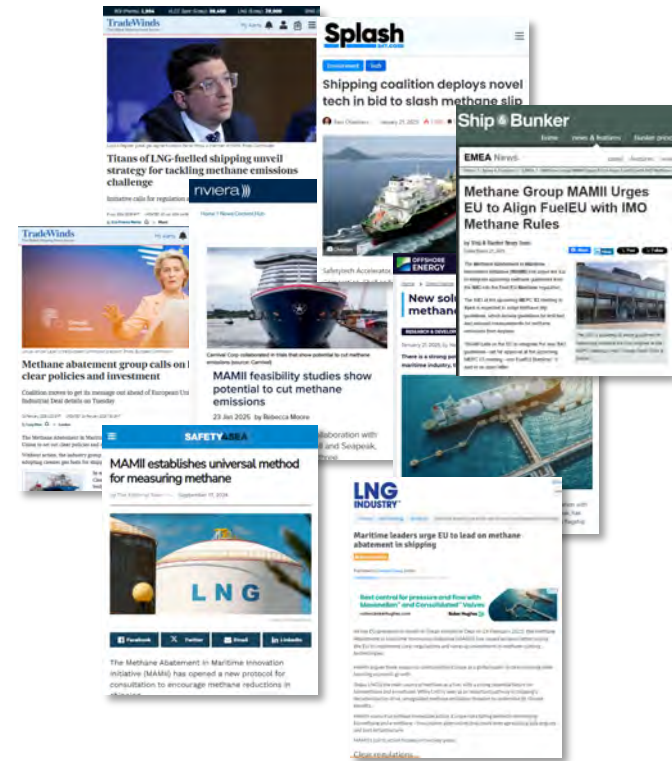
TradeWinds

Titans of LNG-fuelled shipping unveil strategy for tackling methane emissions challenge

Initiative calls for regulation

Splash

Environment

Tech

Shipping coalition deploys novel tech in bid to slash methane slip

Safetytech Accelerator

Ship & Bunker

Home

News & Features

Bunker prices

EMEA News

Methane Group MAMII Urges EU to Align FuelEU with IMO Methane Rules

nviera

Home / News Content Hub

TradeWinds

Methane abatement group calls on clear policies and investment

Coalition moves to get its message out ahead of European Union Industrial Deal details on Tuesday

Carnival Corp collaborated in trials that show potential to cut methane emissions

MAMII feasibility studies show potential to cut methane emissions

23 Jan 2025 by Rebecca Moore

llaboration with and Seapeak,

OFFSHORE ENERGY

New solu methane

There is a strong po maritime industry, th

SAFETY4SEA

MAMII establishes universal method for measuring methane

September 17, 2024

LNG

Facebook

Twitter

Email

Linkedin

The Methane Abatement in Maritime Innovation Initiative (MAMII) has opened a new protocol for consultation to encourage methane reductions in

LNG INDUSTRY

Maritime leaders urge EU to lead on methane abatement in shipping

Clear regulations